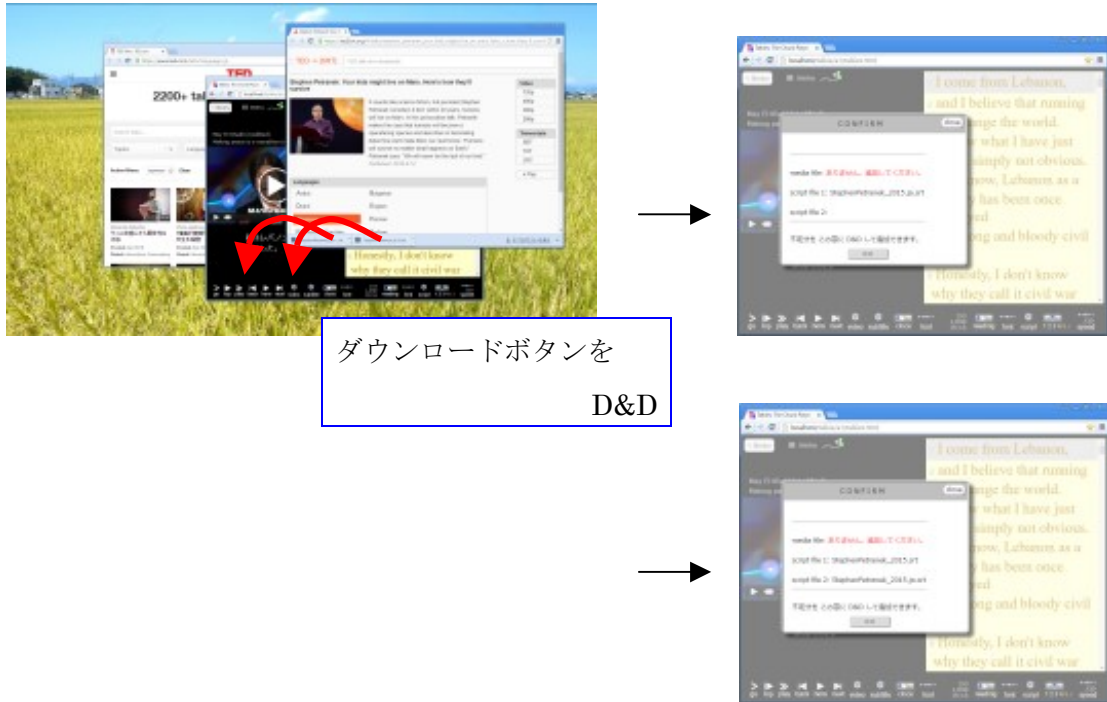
2200+ tal

TED

Stephen Petranek: Your kids might live on Mars. Here's how they'll survive

Honestly, I don't know why they call it civil war

ダウンロードボタンを
D&D

CONFIRM

media file: まだありません。追加してください。

script file 1: StephenPetranek_2015.ja.srt

script file 2:

不足分を この窓に D&D して追加できます。

I come from Lebanon, and I believe that running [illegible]nge the world. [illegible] what I have just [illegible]ainply not obvious. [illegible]ow, Lebanon as a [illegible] has been once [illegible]ed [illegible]ng and bloody civil

Honestly, I don't know why they call it civil war

CONFIRM

media file: まだありません。追加してください。

script file 1: StephenPetranek_2015.srt

script file 2: StephenPetranek_2015.ja.srt

不足分を この窓に D&D して追加できます。

I come from Lebanon, and I believe that running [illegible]nge the world. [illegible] what I have just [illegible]ainply not obvious. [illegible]ow, Lebanon as a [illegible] has been once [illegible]ed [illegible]ng and bloody civil

Honestly, I don't know why they call it civil war